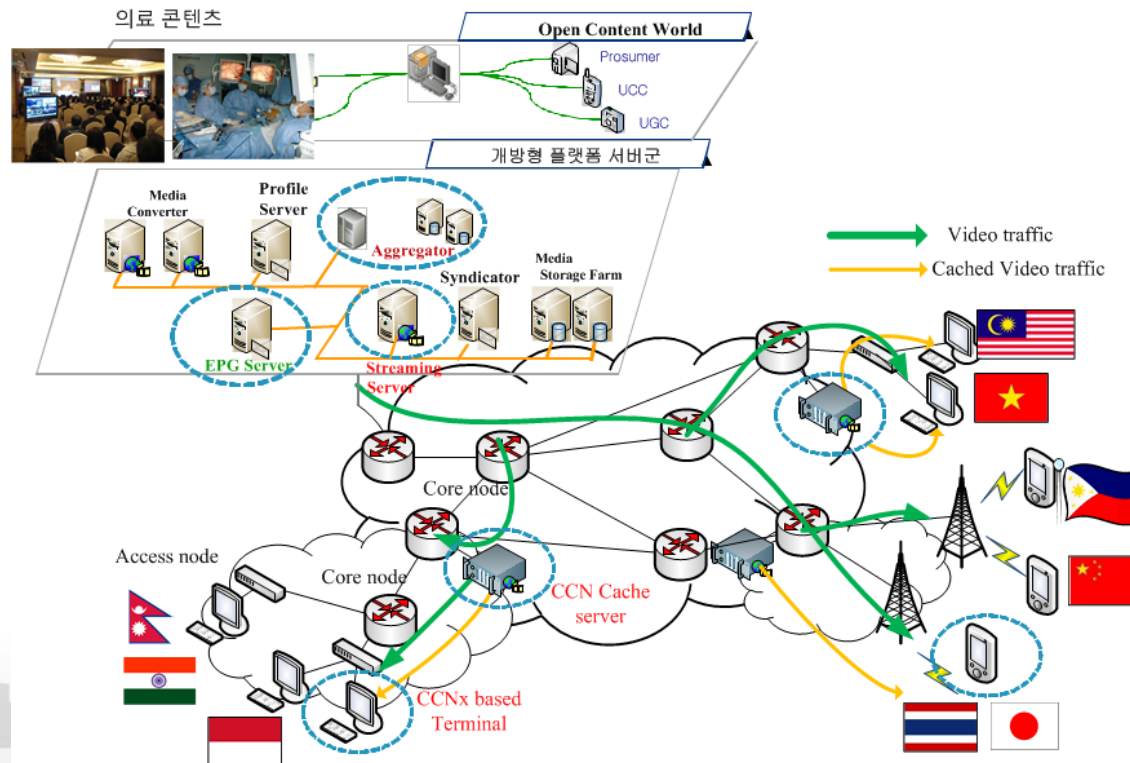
의료 콘텐츠

Open Content World

Prosumer

UCC

UGC

개방형 플랫폼 서버군

Media Converter

Profile Server

Aggregator

Syndicator

Media Storage Farm

EPG Server

Streaming Server

Video traffic

Cached Video traffic

Core node

Access node

Core node

CCN Cache server

CCNx based Terminal